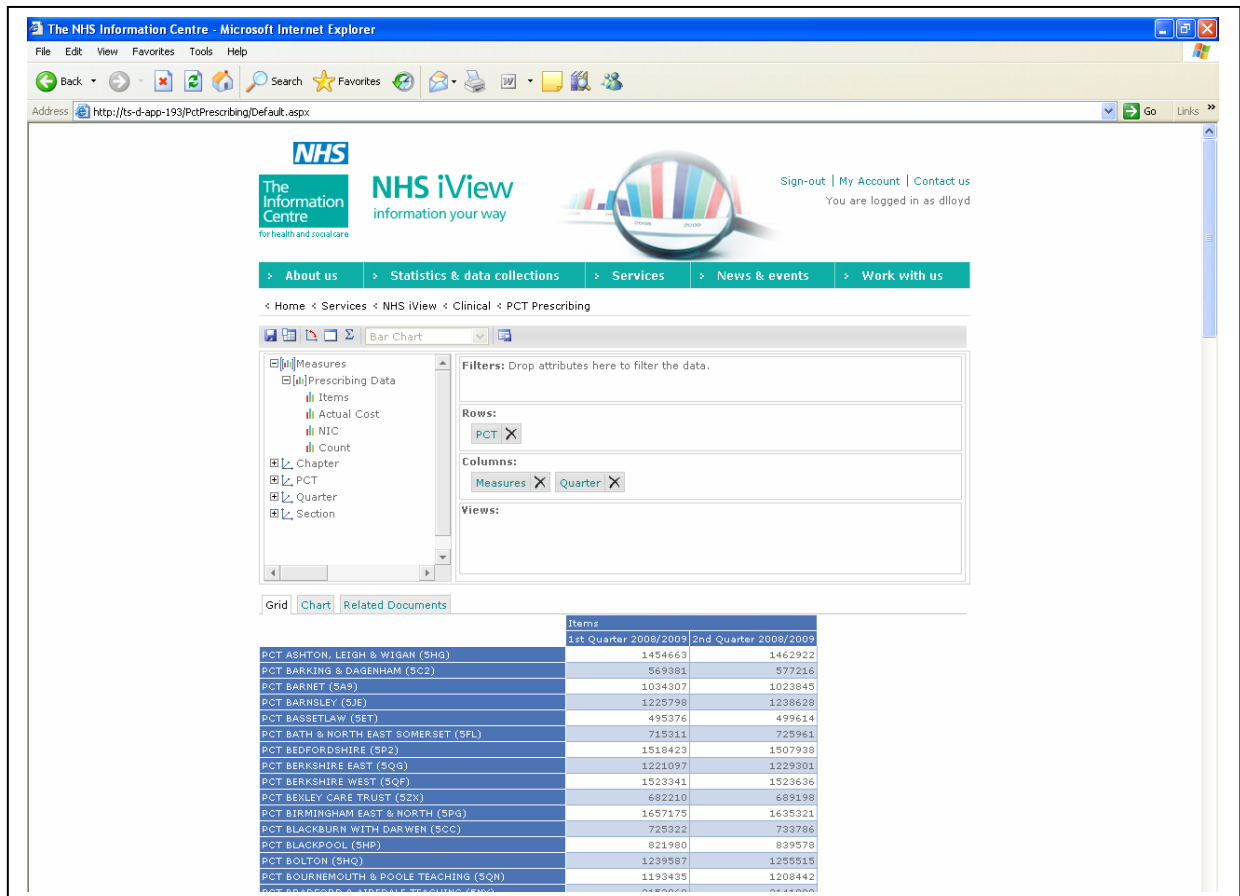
The NHS Information Centre - Microsoft Internet Explorer

File Edit View Favorites Tools Help

Back Search Favorites

Address http://ts-d-app-193/PctPrescribing/Default.aspx Go Links »

NHS

The Information Centre for health and social care

NHS iView information your way

Sign-out | My Account | Contact us
You are logged in as dlloyd

› About us › Statistics & data collections › Services › News & events › Work with us

‹ Home ‹ Services ‹ NHS iView ‹ Clinical ‹ PCT Prescribing

Bar Chart

Measures
Prescribing Data
Items
Actual Cost
NIC
Count
Chapter
PCT
Quarter
Section

Filters: Drop attributes here to filter the data.

Rows:
PCT

Columns:
Measures Quarter

Views:

Grid Chart Related Documents

| | Items | |
|---|---|---|
| | 1st Quarter 2008/2009 | 2nd Quarter 2008/2009 |
| PCT ASHTON, LEIGH & WIGAN (5HG) | 1454663 | 1462922 |
| PCT BARKING & DAGENHAM (5C2) | 569381 | 577216 |
| PCT BARNET (5A9) | 1034307 | 1023845 |
| PCT BARNSLEY (5JE) | 1225798 | 1238628 |
| PCT BASSETLAW (5ET) | 495376 | 499614 |
| PCT BATH & NORTH EAST SOMERSET (5FL) | 715311 | 725961 |
| PCT BEDFORDSHIRE (5P2) | 1518423 | 1507938 |
| PCT BERKSHIRE EAST (5QG) | 1221097 | 1229301 |
| PCT BERKSHIRE WEST (5QF) | 1523341 | 1523636 |
| PCT BEXLEY CARE TRUST (5ZX) | 682210 | 689198 |
| PCT BIRMINGHAM EAST & NORTH (5PG) | 1657175 | 1635321 |
| PCT BLACKBURN WITH DARWEN (5CC) | 725322 | 733786 |
| PCT BLACKPOOL (5HP) | 821980 | 839578 |
| PCT BOLTON (5HQ) | 1239587 | 1255515 |
| PCT BOURNEMOUTH & POOLE TEACHING (5QN) | 1193435 | 1208442 |
| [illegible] | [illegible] | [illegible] |